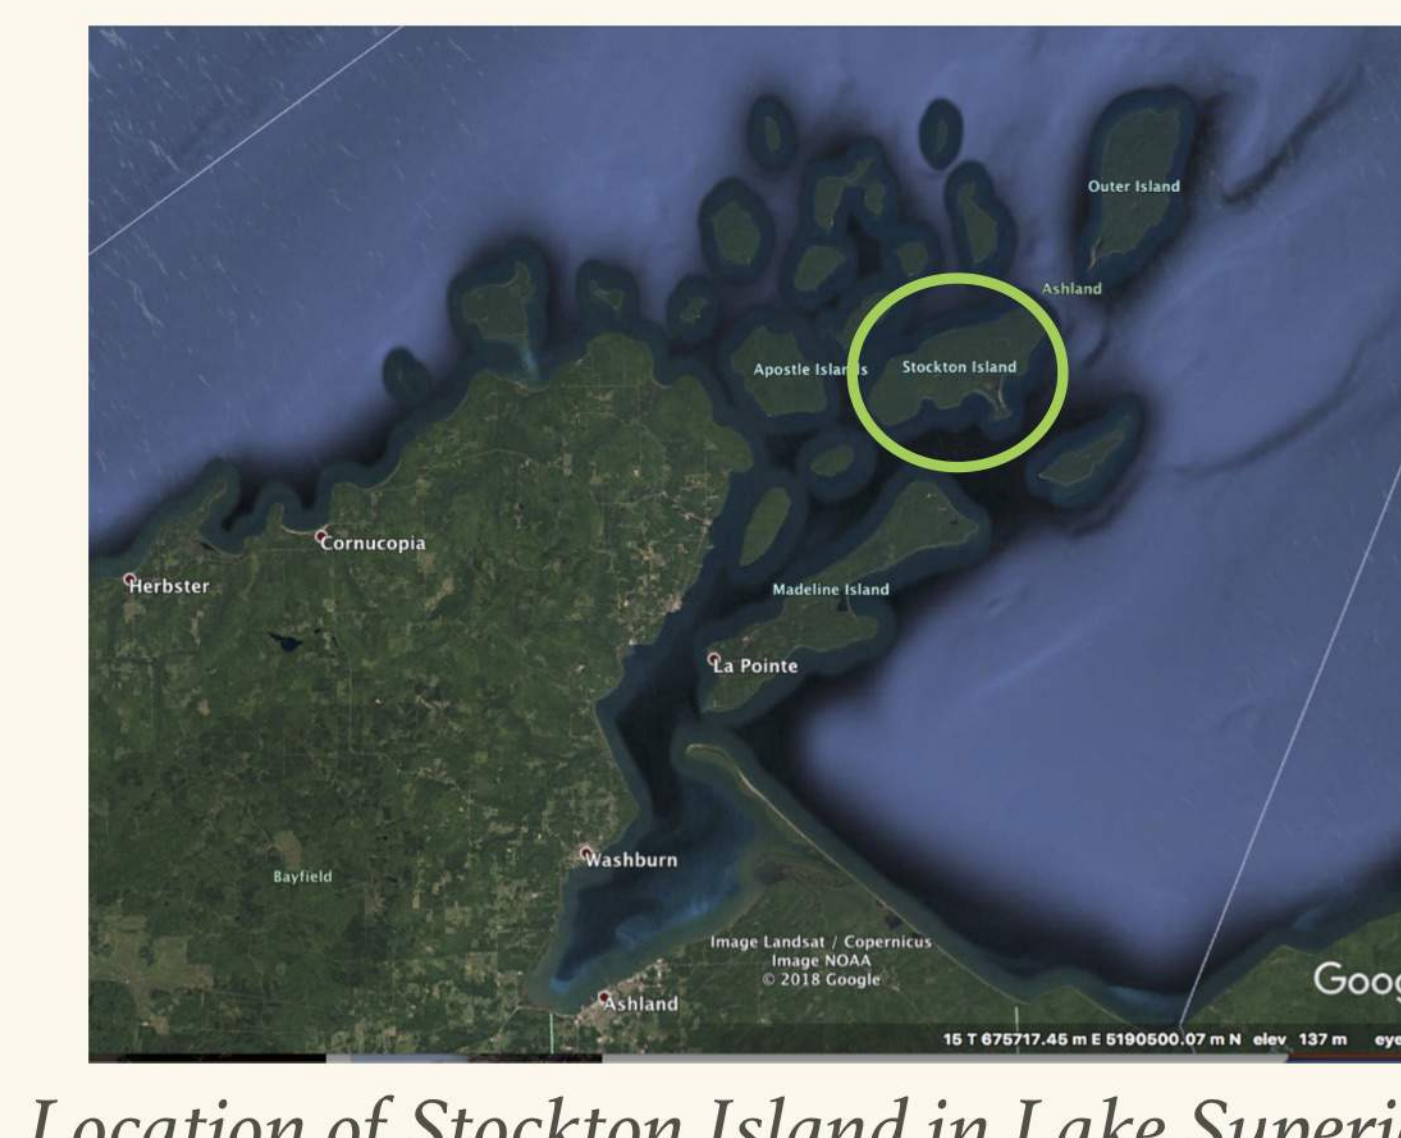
Outer Island

Ashland

Apostle Islar is

Stockton Island

Cornucopia

Herbster

Madeline Island

La Pointe

Washburn

Bayfield

Image Landsat / Copernicus
Image NOAA
© 2018 Google

Ashland

Goo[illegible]

15 T 675717.45 m E 5190500.07 m N elev 137 m eye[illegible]

Location of Stockton Island in Lake Superi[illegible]